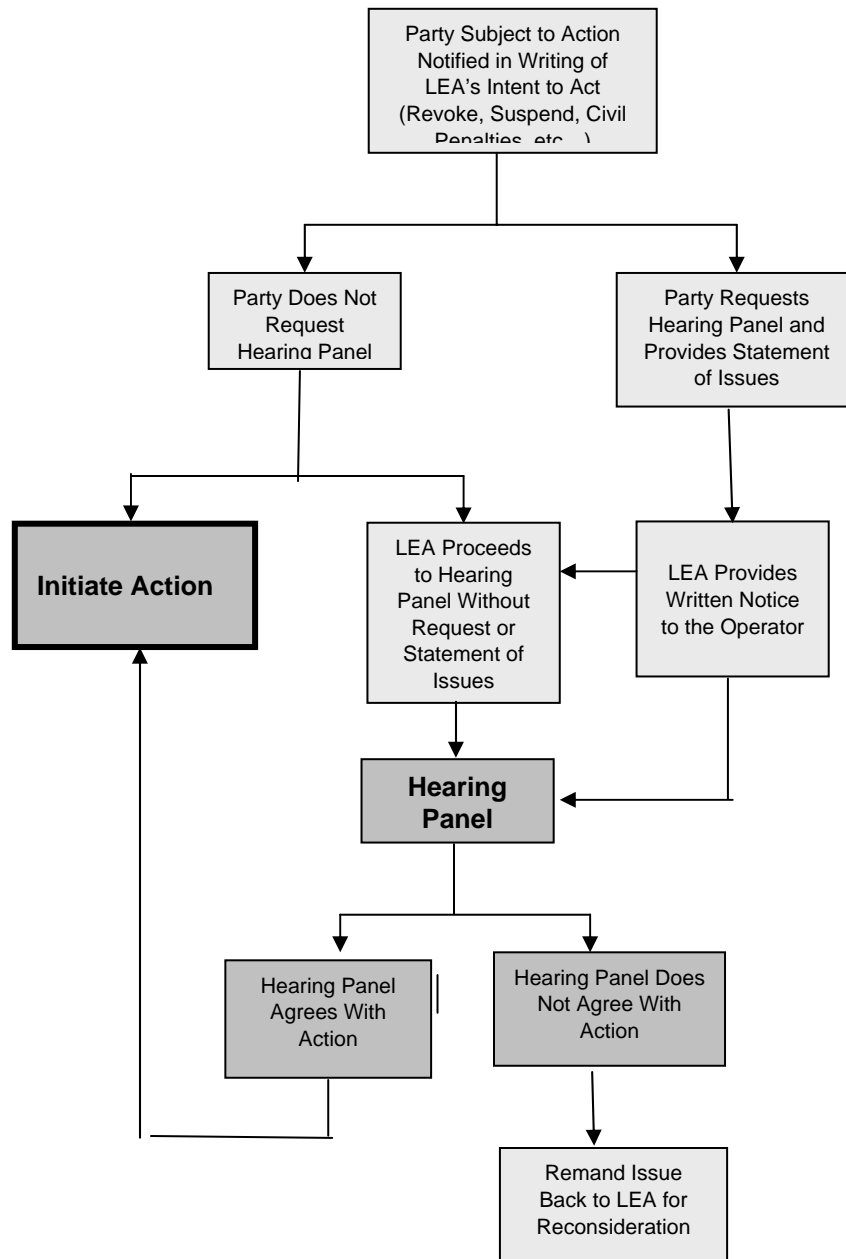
Party Subject to Action Notified in Writing of LEA's Intent to Act (Revoke, Suspend, Civil Penalties, etc...)

Party Does Not Request Hearing Panel

Party Requests Hearing Panel and Provides Statement of Issues

Initiate Action

LEA Proceeds to Hearing Panel Without Request or Statement of Issues

LEA Provides Written Notice to the Operator

Hearing Panel

Hearing Panel Agrees With Action

Hearing Panel Does Not Agree With Action

Remand Issue Back to LEA for Reconsideration